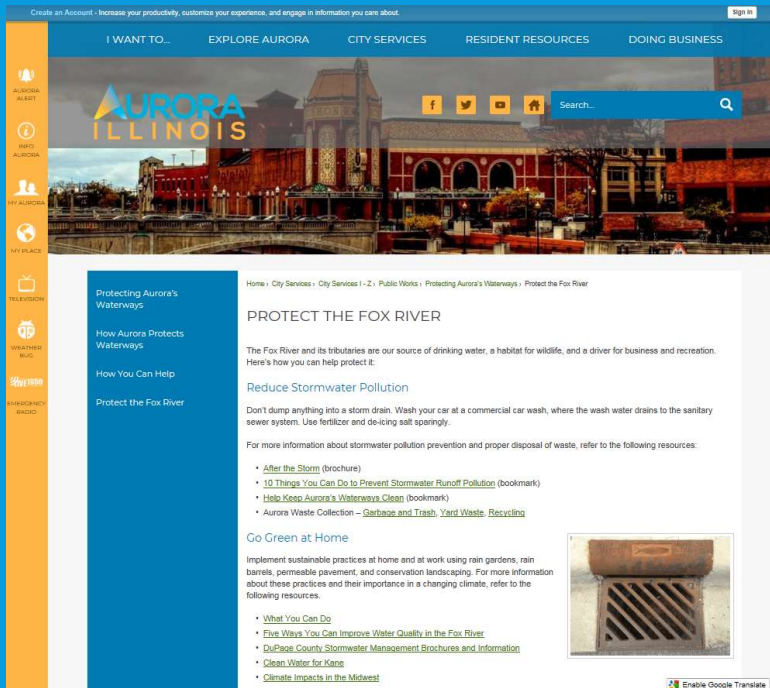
Create an Account - Increase your productivity, customize your experience, and engage in information you care about.

Sign In

I WANT TO... EXPLORE AURORA CITY SERVICES RESIDENT RESOURCES DOING BUSINESS

AURORA ALERT

INFO AURORA

MY AURORA

MY PLACE

TELEVISION

WEATHER BUG

EMERGENCY RADIO

AURORA ILLINOIS

Search...

Protecting Aurora's Waterways

How Aurora Protects Waterways

How You Can Help

Protect the Fox River

Home › City Services › City Services I - Z › Public Works › Protecting Aurora's Waterways › Protect the Fox River

PROTECT THE FOX RIVER

The Fox River and its tributaries are our source of drinking water, a habitat for wildlife, and a driver for business and recreation. Here's how you can help protect it:

Reduce Stormwater Pollution

Don't dump anything into a storm drain. Wash your car at a commercial car wash, where the wash water drains to the sanitary sewer system. Use fertilizer and de-icing salt sparingly.

For more information about stormwater pollution prevention and proper disposal of waste, refer to the following resources:

- After the Storm (brochure)
- 10 Things You Can Do to Prevent Stormwater Runoff Pollution (bookmark)
- Help Keep Aurora's Waterways Clean (bookmark)
- Aurora Waste Collection – Garbage and Trash, Yard Waste, Recycling

Go Green at Home

Implement sustainable practices at home and at work using rain gardens, rain barrels, permeable pavement, and conservation landscaping. For more information about these practices and their importance in a changing climate, refer to the following resources.

- What You Can Do
- Five Ways You Can Improve Water Quality in the Fox River
- DuPage County Stormwater Management Brochures and Information
- Clean Water for Kane
- Climate Impacts in the Midwest

Enable Google Translate